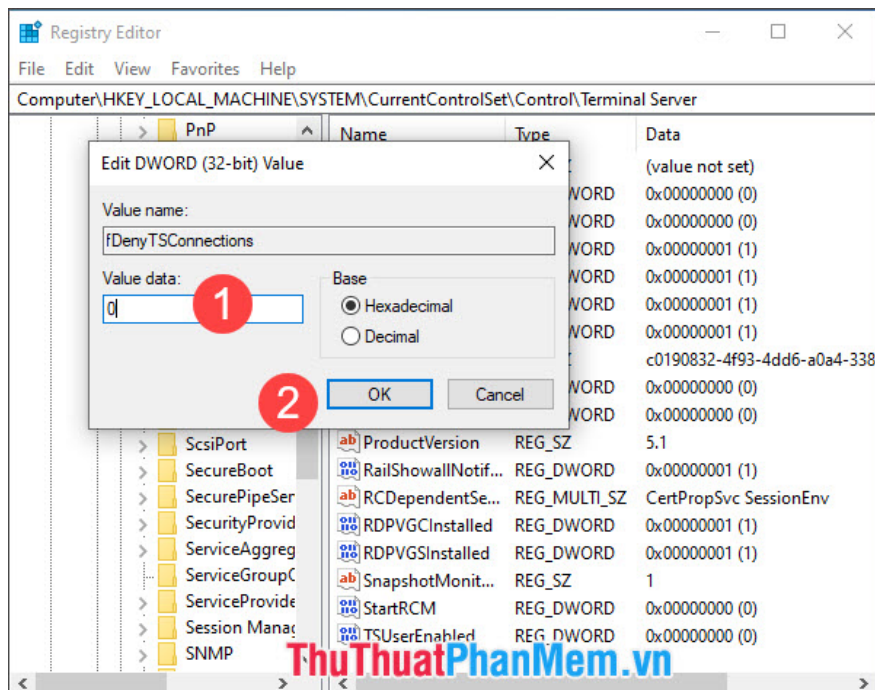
Registry Editor

File Edit View Favorites Help

Computer\HKEY_LOCAL_MACHINE\SYSTEM\CurrentControlSet\Control\Terminal Server

PnP

Name Type Data

Edit DWORD (32-bit) Value

Value name:

fDenyTSConnections

Value data:

0

1

Base

Hexadecimal

Decimal

2

OK

Cancel

| Name | Type | Data |
|---|---|---|
| | | (value not set) |
| | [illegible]WORD | 0x00000000 (0) |
| | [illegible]WORD | 0x00000000 (0) |
| | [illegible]WORD | 0x00000001 (1) |
| | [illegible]WORD | 0x00000001 (1) |
| | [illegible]WORD | 0x00000001 (1) |
| | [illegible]WORD | 0x00000001 (1) |
| | | c0190832-4f93-4dd6-a0a4-338 |
| | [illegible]WORD | 0x00000000 (0) |
| | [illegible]WORD | 0x00000000 (0) |
| ProductVersion | REG_SZ | 5.1 |
| RailShowallNotif... | REG_DWORD | 0x00000001 (1) |
| RCDependentSe... | REG_MULTI_SZ | CertPropSvc SessionEnv |
| RDPVGCInstalled | REG_DWORD | 0x00000001 (1) |
| RDPVGSInstalled | REG_DWORD | 0x00000001 (1) |
| SnapshotMonit... | REG_SZ | 1 |
| StartRCM | REG_DWORD | 0x00000000 (0) |
| TSUserEnabled | REG_DWORD | 0x00000000 (0) |

ScsiPort
SecureBoot
SecurePipeSer
SecurityProvid
ServiceAggreg
ServiceGroupC
ServiceProvide
Session Manag
SNMP

ThuThuatPhanMem.vn